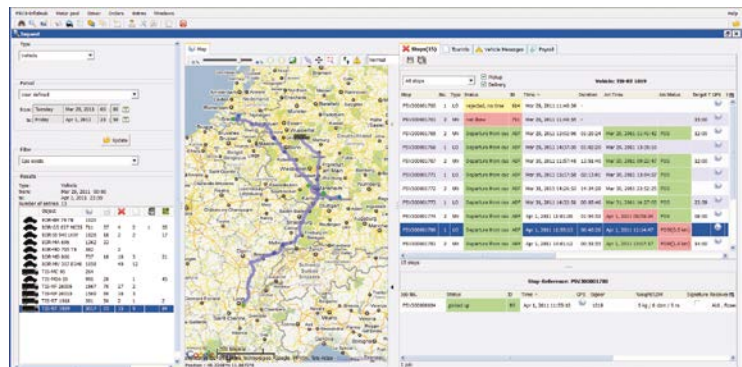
Type
Vehicle

Period
User defined
From Tuesday Mar 29, 2011
to Friday Apr 1, 2011

Update

Filter

Results
Type: Vehicle
From: Mar 29, 2011 00:00
To: Apr 1, 2011 23:59

Map

Normal

Stops(15) | Events | Vehicle Messages | Payroll

All stops
Pickup
Delivery

Vehicle: TSS-NT 1859

| Stop | Type | Status | Time | Duration | Arr.Time |
|---|---|---|---|---|---|
| PD1300001780 | | rejected, no time | Mar 29, 2011 11:40:30 | | |
| PD1300001781 | | not done | Mar 29, 2011 11:40:30 | | |
| PD1300001782 | | Departure from stop | Mar 29, 2011 12:02:06 | | Mar 29, 2011 11:41:42 |
| PD1300001783 | | Departure from stop | Mar 29, 2011 | | Mar 29, 2011 |
| PD1300001784 | | Departure from stop | Mar 30, 2011 | | Mar 30, 2011 |
| PD1300001785 | | Departure from stop | Mar 30, 2011 | | Mar 30, 2011 |
| PD1300001786 | | Departure from stop | Mar 30, 2011 | | Mar 30, 2011 |
| PD1300001787 | | Departure from stop | Mar 31, 2011 | | Mar 31, 2011 |
| PD1300001788 | | Departure from stop | Apr 1, 2011 | | Apr 1, 2011 |
| PD1300001789 | | Departure from stop | Apr 1, 2011 | | Apr 1, 2011 |
| PD1300001790 | | Departure from stop | Apr 1, 2011 | | Apr 1, 2011 |

15 stops

Stop Reference: PD1300001780

| Job No. | Status | Time | Signer |
|---|---|---|---|
| PD1300000004 | picked up | Apr 1, 2011 | |

1 job